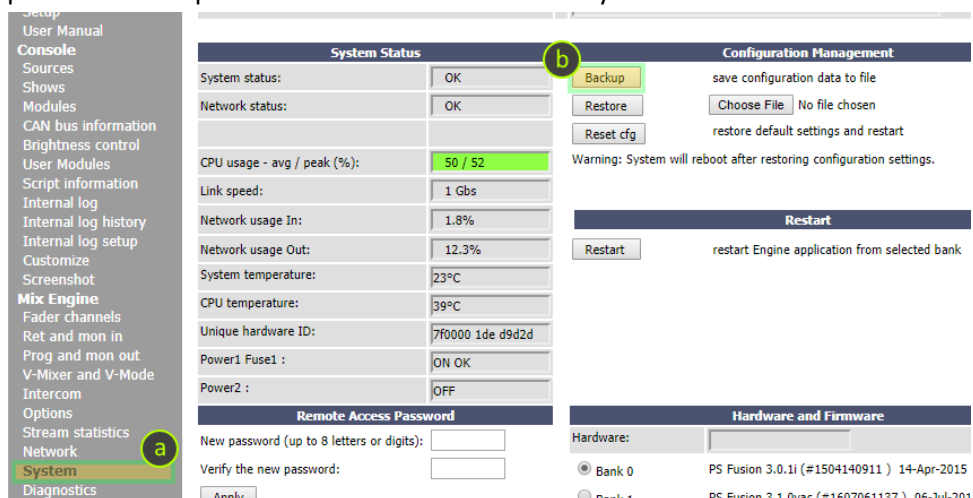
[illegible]
User Manual
Console
Sources
Shows
Modules
CAN bus information
Brightness control
User Modules
Script information
Internal log
Internal log history
Internal log setup
Customize
Screenshot
Mix Engine
Fader channels
Ret and mon in
Prog and mon out
V-Mixer and V-Mode
Intercom
Options
Stream statistics
Network
System
Diagnostics

a

System Status

| | |
|---|---|
| System status: | OK |
| Network status: | OK |
| | |
| CPU usage - avg / peak (%): | 50 / 52 |
| Link speed: | 1 Gbs |
| Network usage In: | 1.8% |
| Network usage Out: | 12.3% |
| System temperature: | 23°C |
| CPU temperature: | 39°C |
| Unique hardware ID: | 7f0000 1de d9d2d |
| Power1 Fuse1 : | ON OK |
| Power2 : | OFF |

Remote Access Password

New password (up to 8 letters or digits):
Verify the new password:
Apply

b

Configuration Management

Backup save configuration data to file
Restore Choose File No file chosen
Reset cfg restore default settings and restart
Warning: System will reboot after restoring configuration settings.

Restart

Restart restart Engine application from selected bank

Hardware and Firmware

Hardware:
Bank 0 PS Fusion 3.0.1i (#1504140911 ) 14-Apr-2015
Bank 1 PS Fusion 3.1.0vac (#1607061137 ) 06-Jul-201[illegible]